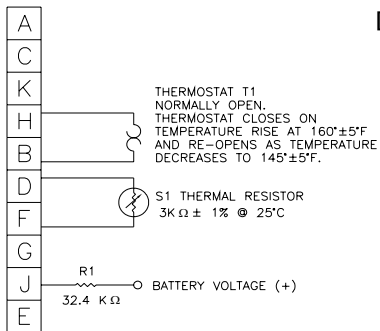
A
C
K
H
B
D
F
G
J
E

THERMOSTAT T1 NORMALLY OPEN. THERMOSTAT CLOSES ON TEMPERATURE RISE AT 160°±5°F AND RE-OPENS AS TEMPERATURE DECREASES TO 145°±5°F.

S1 THERMAL RESISTOR
3K Ω ± 1% @ 25°C

R1
32.4 K Ω

BATTERY VOLTAGE (+)